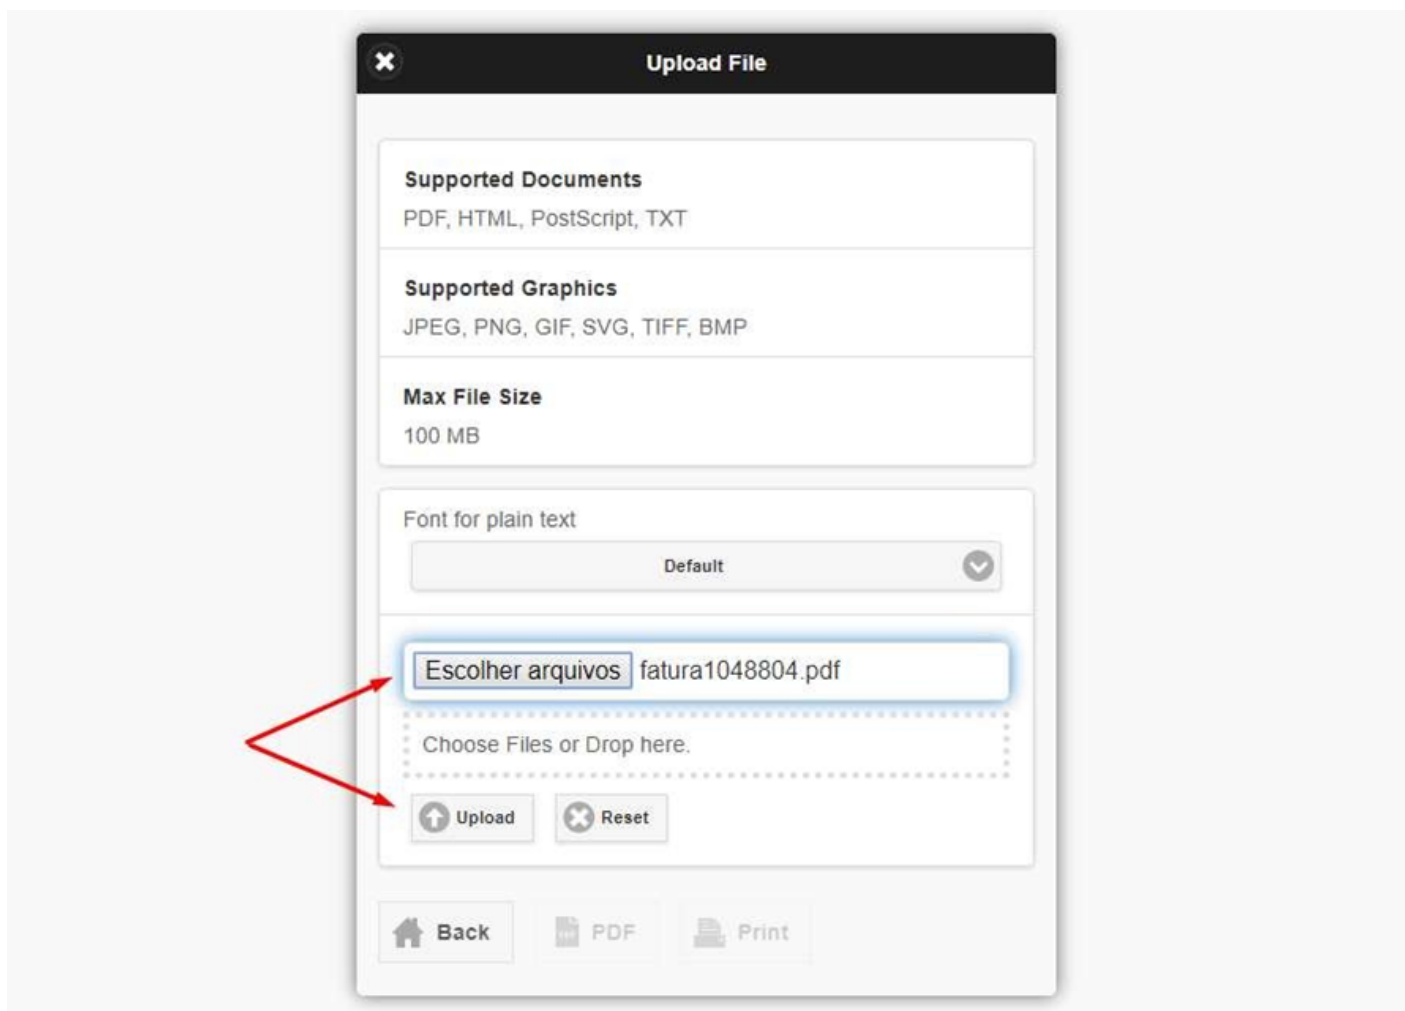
Upload File

Supported Documents
PDF, HTML, PostScript, TXT

Supported Graphics
JPEG, PNG, GIF, SVG, TIFF, BMP

Max File Size
100 MB

Font for plain text
Default

Escolher arquivos fatura1048804.pdf

Choose Files or Drop here.

Upload Reset

Back PDF Print